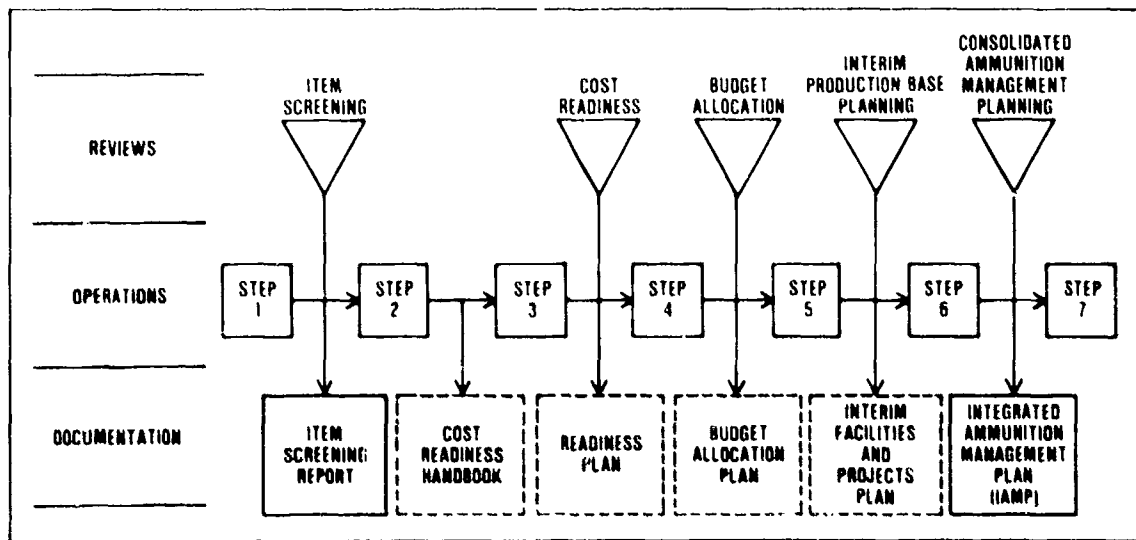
REVIEWS

OPERATIONS

DOCUMENTATION

ITEM SCREENING

COST READINESS

BUDGET ALLOCATION

INTERIM PRODUCTION BASE PLANNING

CONSOLIDATED AMMUNITION MANAGEMENT PLANNING

STEP 1

STEP 2

STEP 3

STEP 4

STEP 5

STEP 6

STEP 7

ITEM SCREENING REPORT

COST READINESS HANDBOOK

READINESS PLAN

BUDGET ALLOCATION PLAN

INTERIM FACILITIES AND PROJECTS PLAN

INTEGRATED AMMUNITION MANAGEMENT PLAN (IAMP)